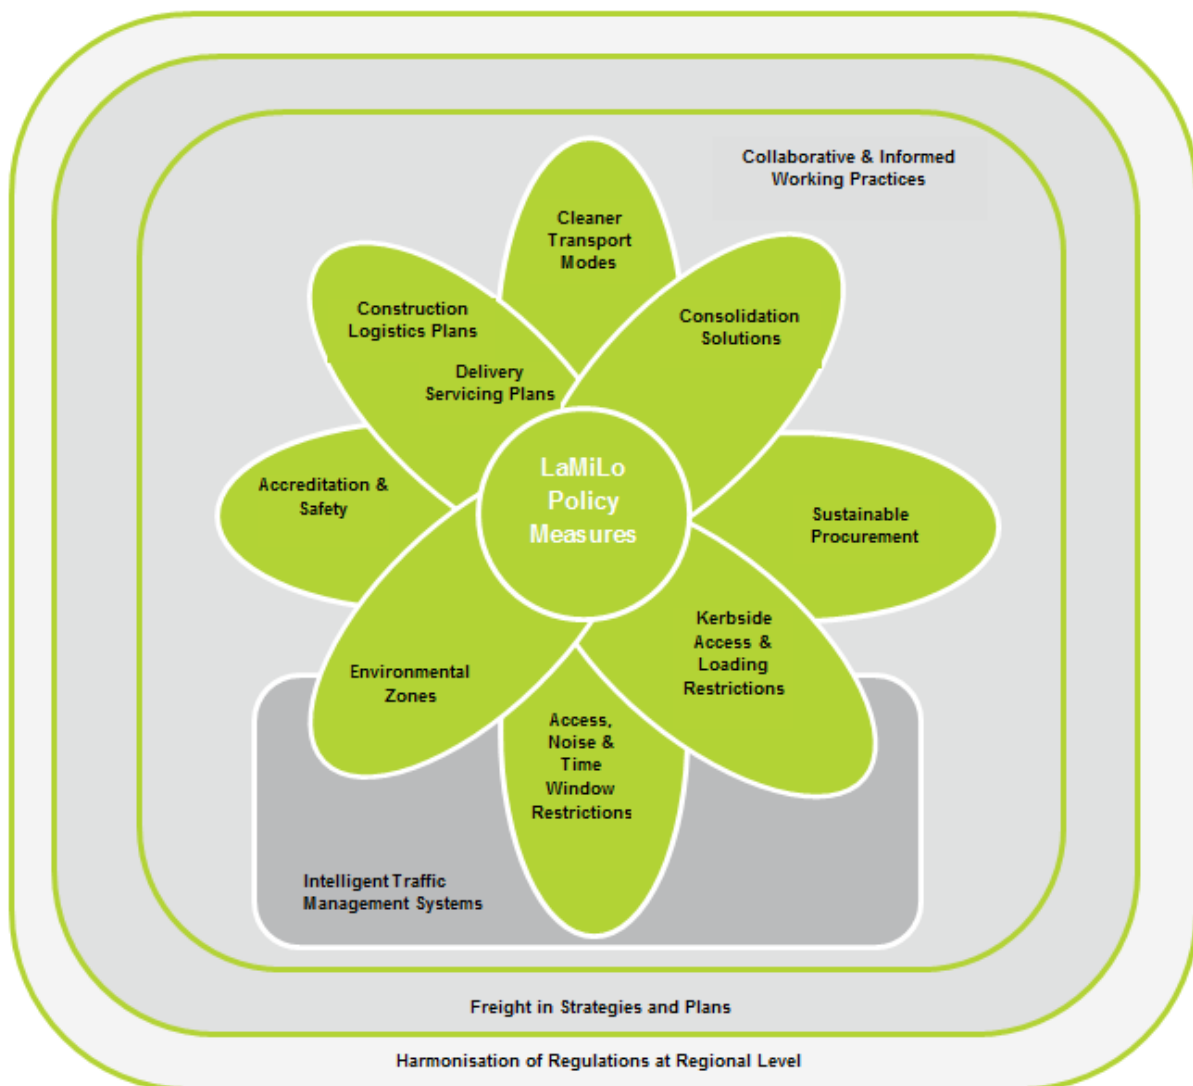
Collaborative & Informed Working Practices

Cleaner Transport Modes

Construction Logistics Plans

Consolidation Solutions

Delivery Servicing Plans

Accreditation & Safety

LaMiLo Policy Measures

Sustainable Procurement

Kerbside Access & Loading Restrictions

Environmental Zones

Access, Noise & Time Window Restrictions

Intelligent Traffic Management Systems

Freight in Strategies and Plans

Harmonisation of Regulations at Regional Level